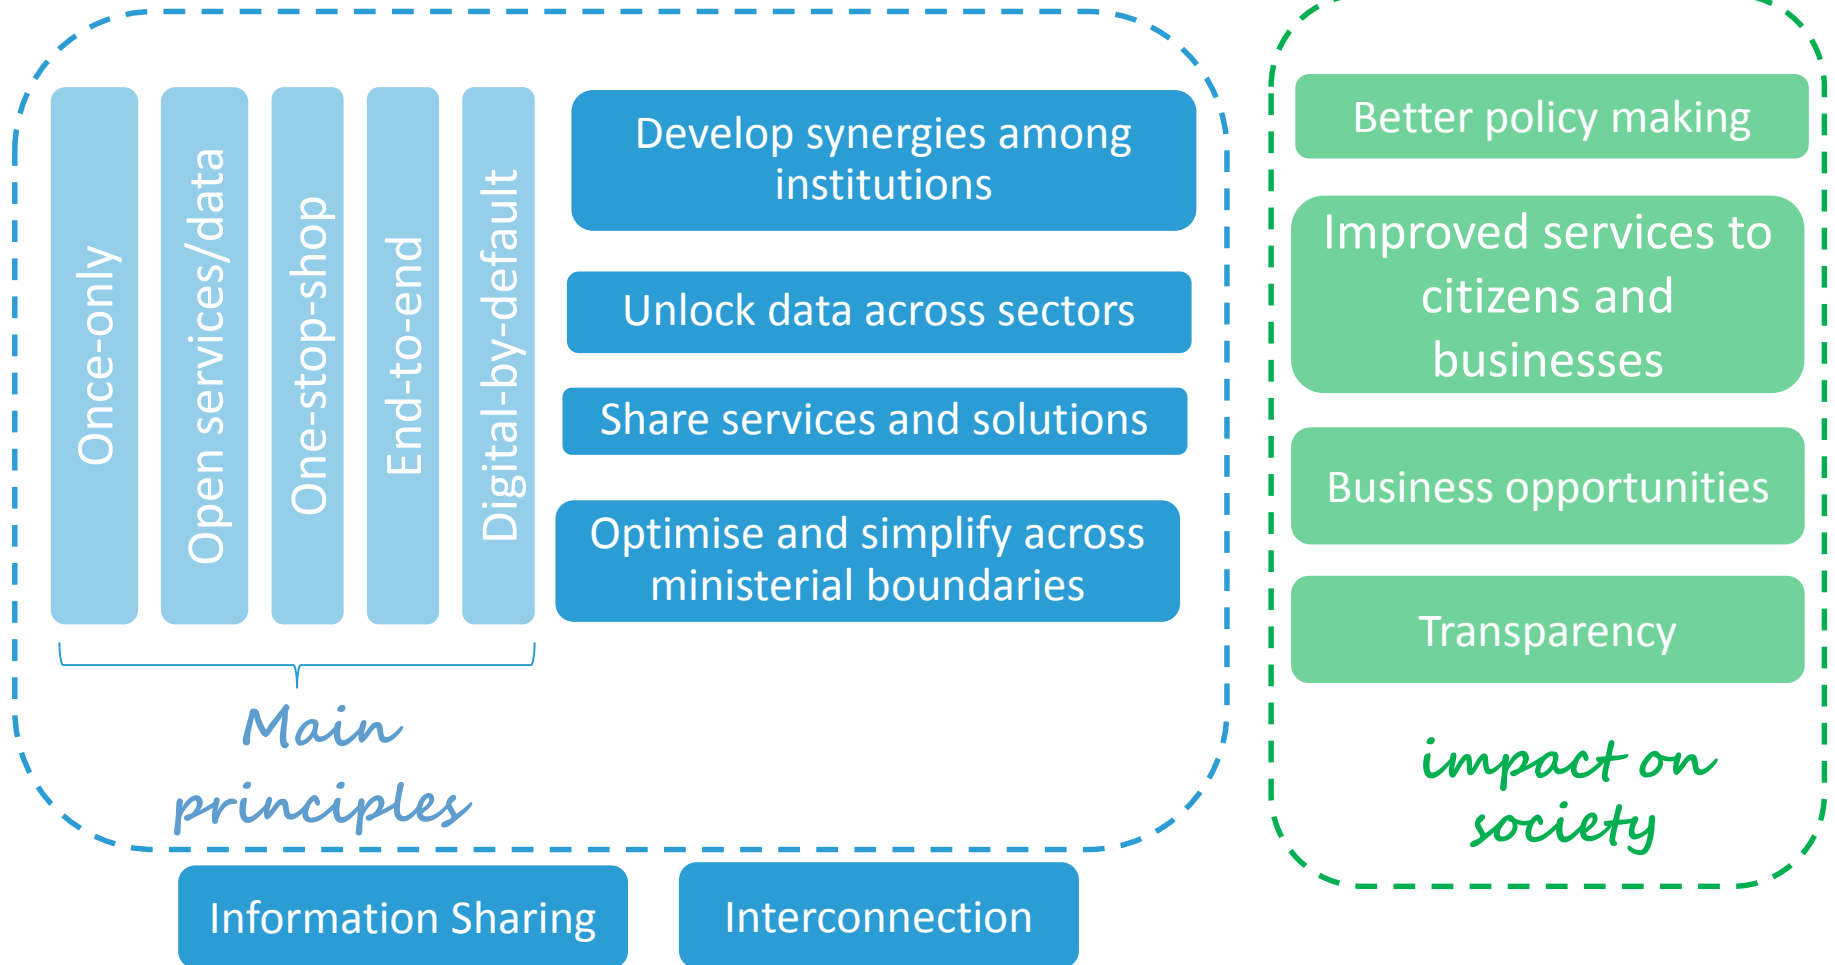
Once-only

Open services/data

One-stop-shop

End-to-end

Digital-by-default

Develop synergies among institutions

Unlock data across sectors

Share services and solutions

Optimise and simplify across ministerial boundaries

Main principles

Better policy making

Improved services to citizens and businesses

Business opportunities

Transparency

impact on society

Information Sharing

Interconnection